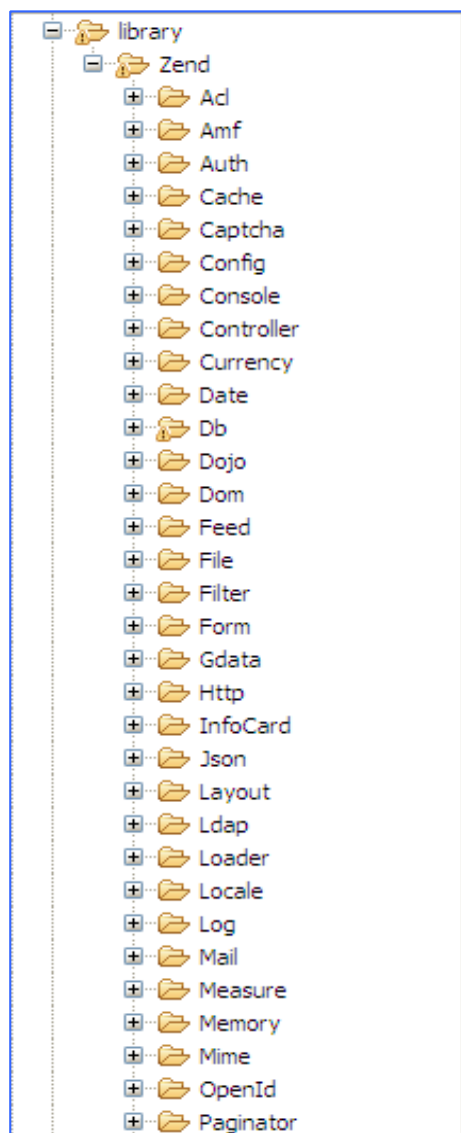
library
Zend
Acl
Amf
Auth
Cache
Captcha
Config
Console
Controller
Currency
Date
Db
Dojo
Dom
Feed
File
Filter
Form
Gdata
Http
InfoCard
Json
Layout
Ldap
Loader
Locale
Log
Mail
Measure
Memory
Mime
OpenId
Paginator